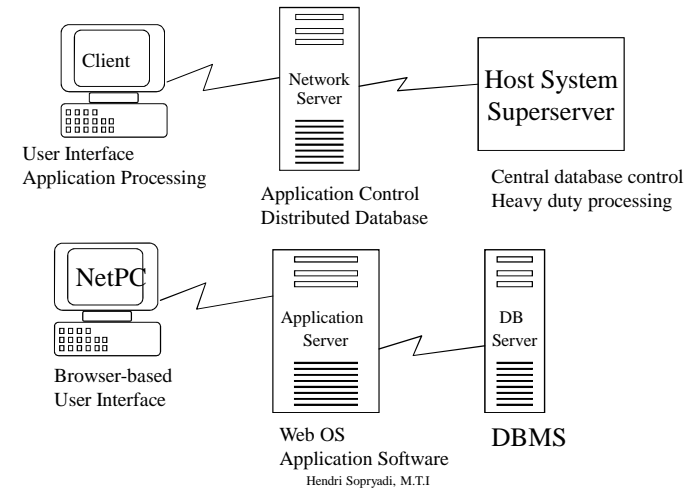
Client

User Interface
Application Processing

Network Server

Application Control
Distributed Database

Host System
Superserver

Central database control
Heavy duty processing

NetPC

Browser-based
User Interface

Application Server

Web OS
Application Software

DB Server

DBMS

Hendri Sopryadi, M.T.I